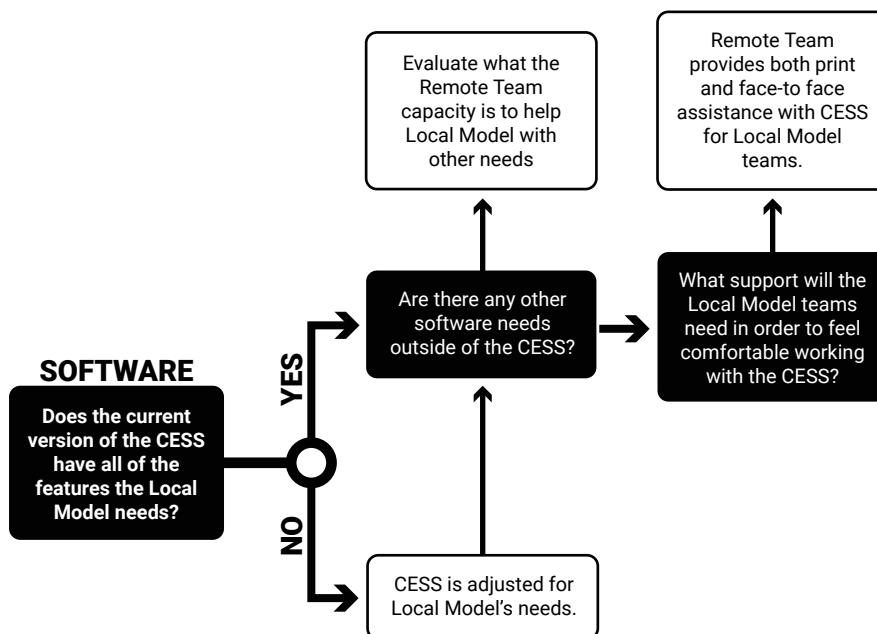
SOFTWARE

Does the current version of the CESS have all of the features the Local Model needs?

YES

NO

Are there any other software needs outside of the CESS?

Evaluate what the Remote Team capacity is to help Local Model with other needs

CESS is adjusted for Local Model's needs.

What support will the Local Model teams need in order to feel comfortable working with the CESS?

Remote Team provides both print and face-to face assistance with CESS for Local Model teams.